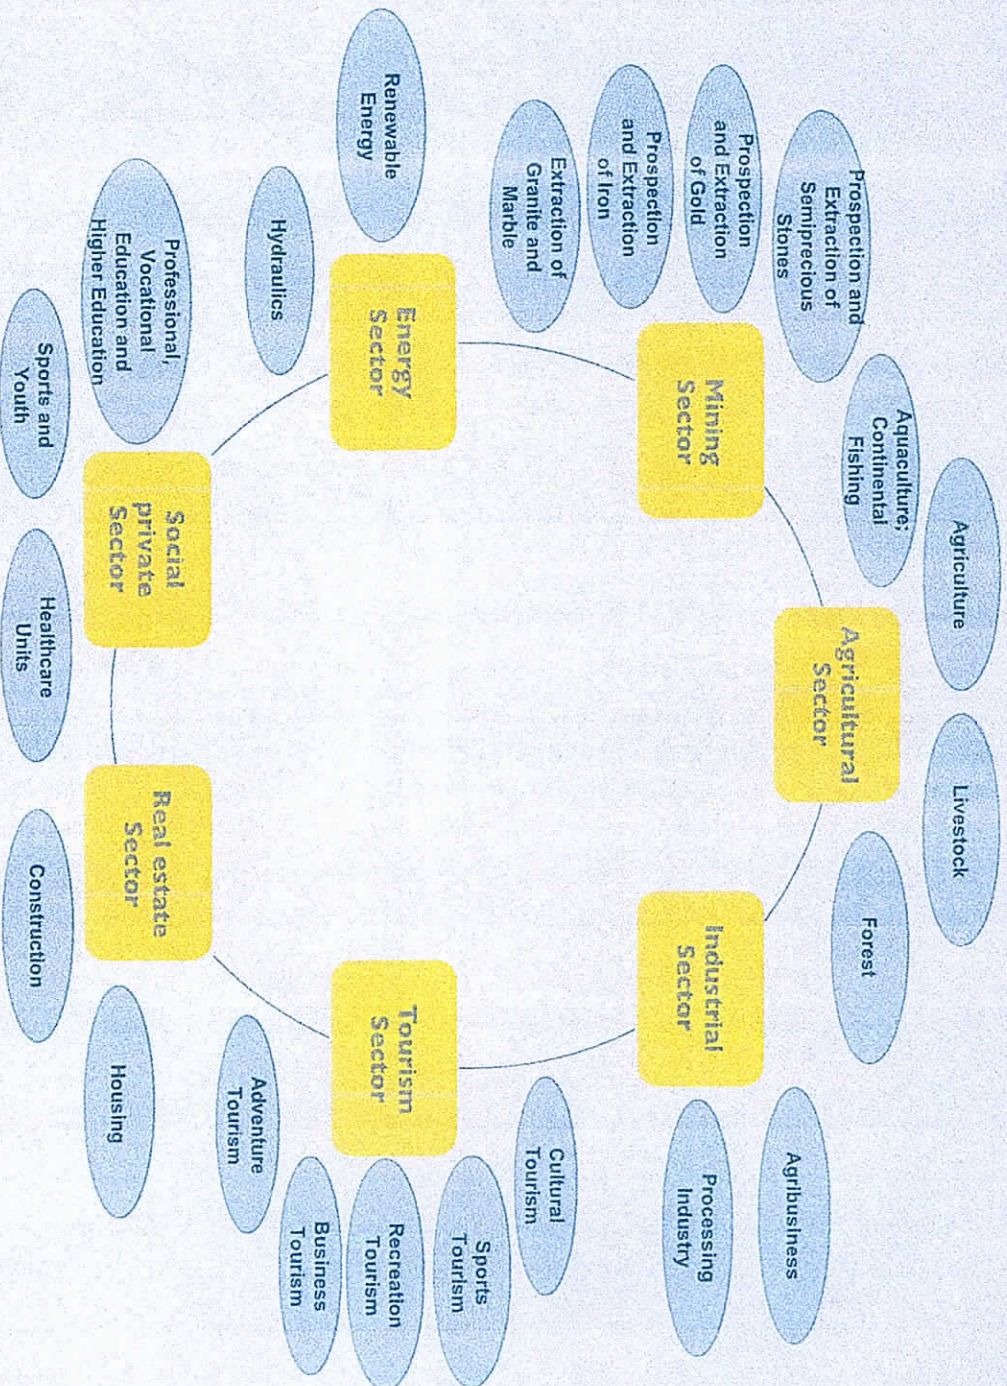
Mining Sector

Prospection and Extraction of Semiprecious Stones

Prospection and Extraction of Gold

Prospection and Extraction of Iron

Extraction of Granite and Marble

Aquaculture; Continental Fishing

Agricultural Sector

Agriculture

Livestock

Forest

Industrial Sector

Agribusiness

Processing Industry

Tourism Sector

Cultural Tourism

Sports Tourism

Recreation Tourism

Business Tourism

Adventure Tourism

Real estate Sector

Housing

Construction

Social private Sector

Healthcare Units

Sports and Youth

Professional, Vocational Education and Higher Education

Energy Sector

Hydraulics

Renewable Energy